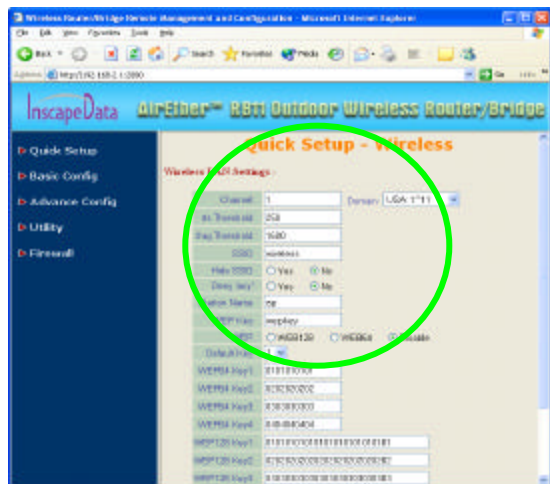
Wireless Router/Bridge Remote Management and Configuration - Microsoft Internet Explorer

File Edit View Favorites Tools Help

Back Search Favorites Media

Address http://192.168.2.1:2890 Go Links

InscapeData AirEther™ RB11 Outdoor Wireless Router/Bridge

Quick Setup

Basic Config

Advance Config

Utility

Firewall

Quick Setup - Wireless

Wireless LAN Settings :

| | |
|---|---|
| Channel | 1 | Domain: USA 1~11 |
| Rts Threshold | 250 |
| Frag Threshold | 1600 |
| SSID | wireless |
| Hide SSID | Yes No |
| Deny Any? | Yes No |
| Station Name | ap |
| WEP Key | wepkey |
| WEP | WEB128 WEB64 Disable |
| Default Key | 1 |
| WEP64 Key1 | 0101010101 |
| WEP64 Key2 | 0202020202 |
| WEP64 Key3 | 0303030303 |
| WEP64 Key4 | 0404040404 |
| WEP128 Key1 | 01010101010101010101010101 |
| WEP128 Key2 | 02020202020202020202020202 |
| WEP128 Key3 | 03030303030303030303030303 |